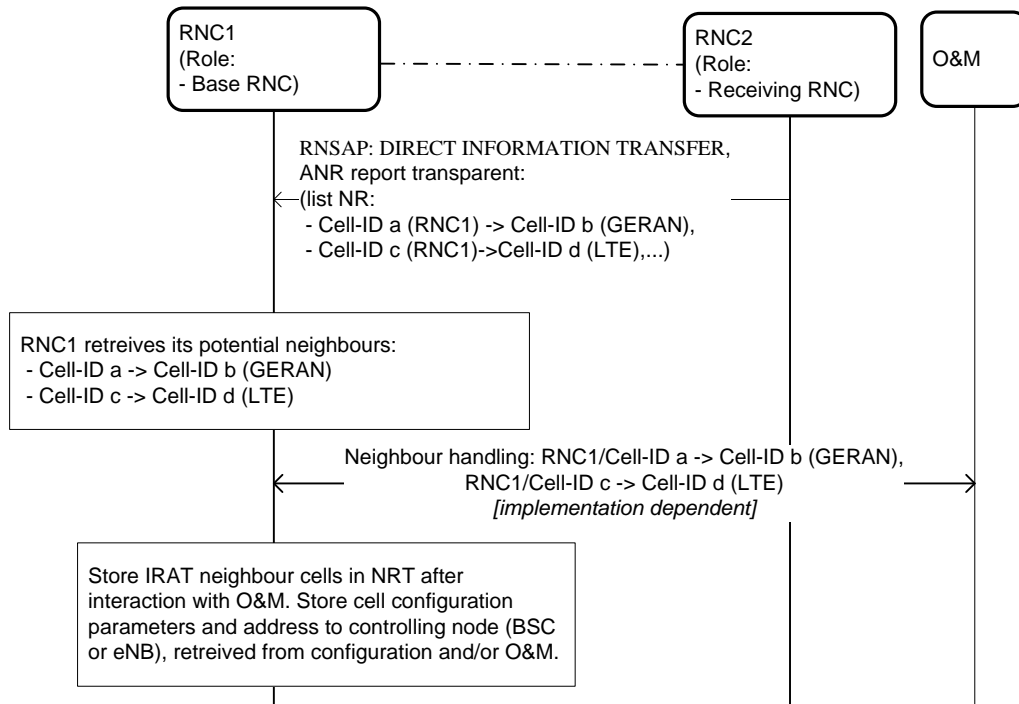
RNC1
(Role:
- Base RNC)

RNC2
(Role:
- Receiving RNC)

O&M

RNSAP: DIRECT INFORMATION TRANSFER,
ANR report transparent:
(list NR:
- Cell-ID a (RNC1) -> Cell-ID b (GERAN),
- Cell-ID c (RNC1)->Cell-ID d (LTE),...)

RNC1 retreives its potential neighbours:
- Cell-ID a -> Cell-ID b (GERAN)
- Cell-ID c -> Cell-ID d (LTE)

Neighbour handling: RNC1/Cell-ID a -> Cell-ID b (GERAN),
RNC1/Cell-ID c -> Cell-ID d (LTE)
[implementation dependent]

Store IRAT neighbour cells in NRT after interaction with O&M. Store cell configuration parameters and address to controlling node (BSC or eNB), retreived from configuration and/or O&M.